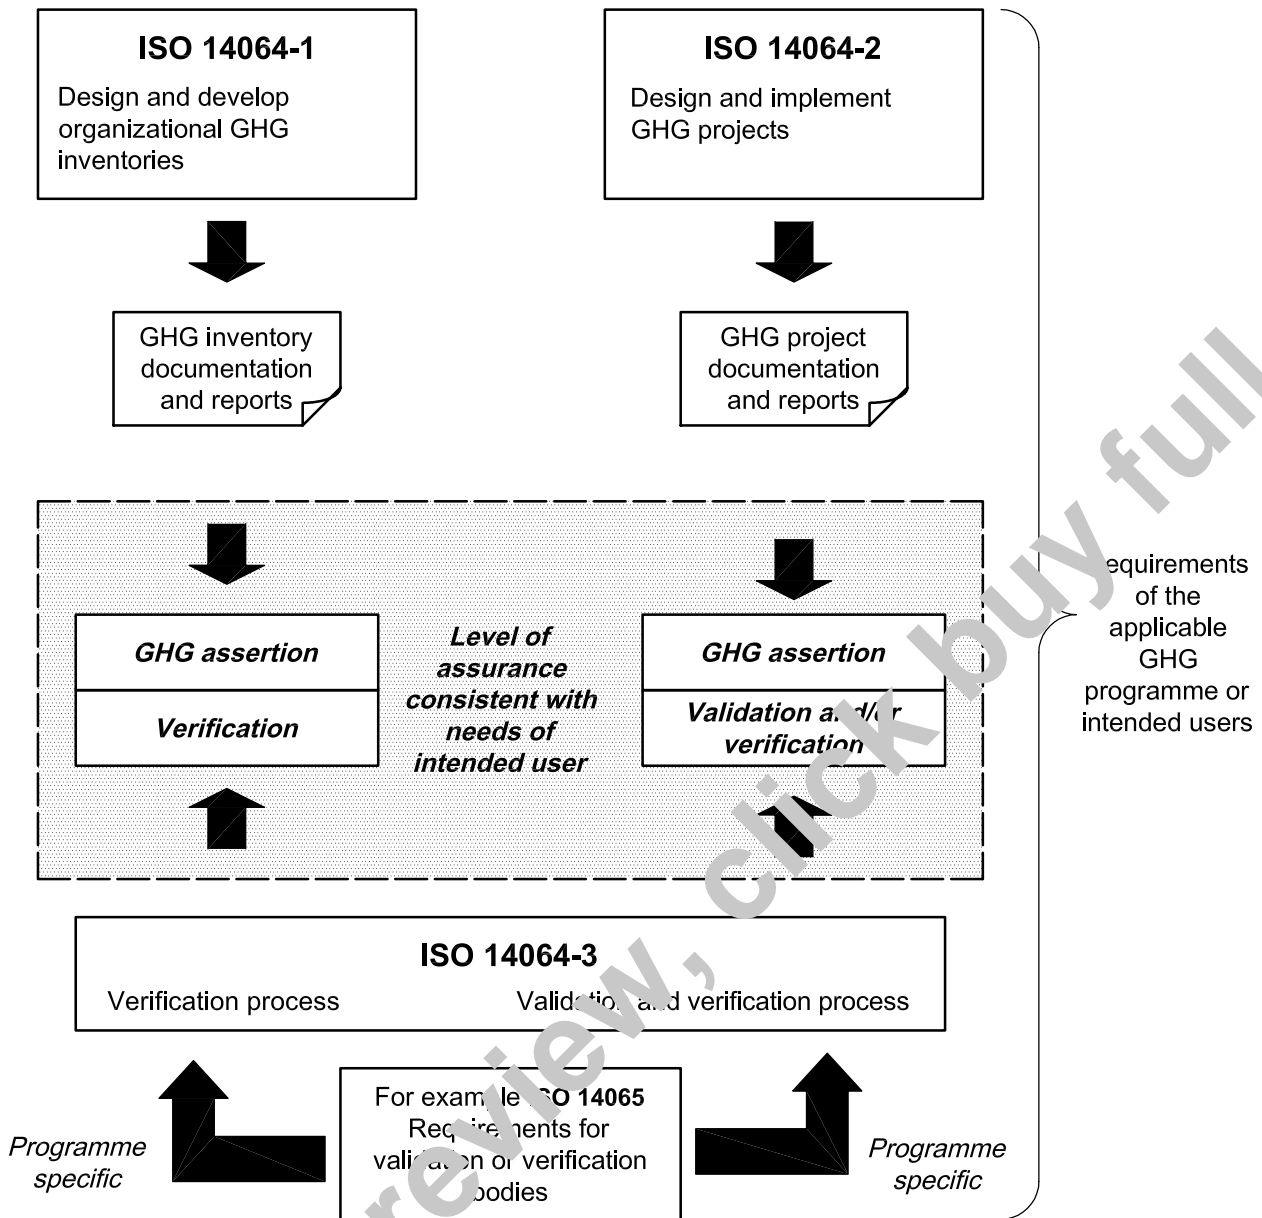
**ISO 14064-1**
Design and develop organizational GHG inventories

**ISO 14064-2**
Design and implement GHG projects

GHG inventory documentation and reports

GHG project documentation and reports

***GHG assertion***

***Verification***

***Level of assurance consistent with needs of intended user***

***GHG assertion***

***Validation a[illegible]r verification***

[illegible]equirements of the applicable GHG programme or intended users

**ISO 14064-3**
Verification process
Valida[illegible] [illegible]d verification process

For exam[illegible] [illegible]SO 14065
Req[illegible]ments for vali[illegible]n or verification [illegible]odies

*Programme specific*

*Programme specific*

review, click buy full